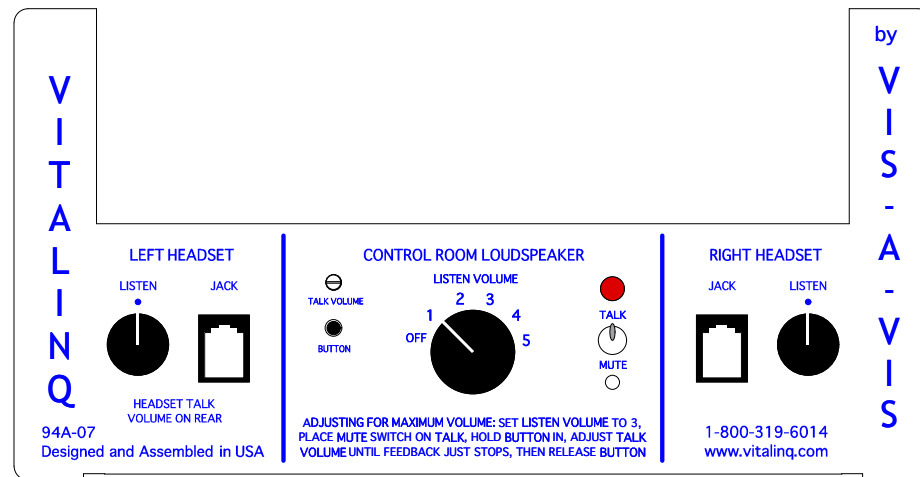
VITALINQ

by VIS-A-VIS

LEFT HEADSET

LISTEN

JACK

HEADSET TALK VOLUME ON REAR

94A-07
Designed and Assembled in USA

CONTROL ROOM LOUDSPEAKER

TALK VOLUME

BUTTON

LISTEN VOLUME

OFF 1 2 3 4 5

TALK

MUTE

ADJUSTING FOR MAXIMUM VOLUME: SET LISTEN VOLUME TO 3, PLACE MUTE SWITCH ON TALK, HOLD BUTTON IN, ADJUST TALK VOLUME UNTIL FEEDBACK JUST STOPS, THEN RELEASE BUTTON

RIGHT HEADSET

JACK

LISTEN

1-800-319-6014
www.vitalinq.com